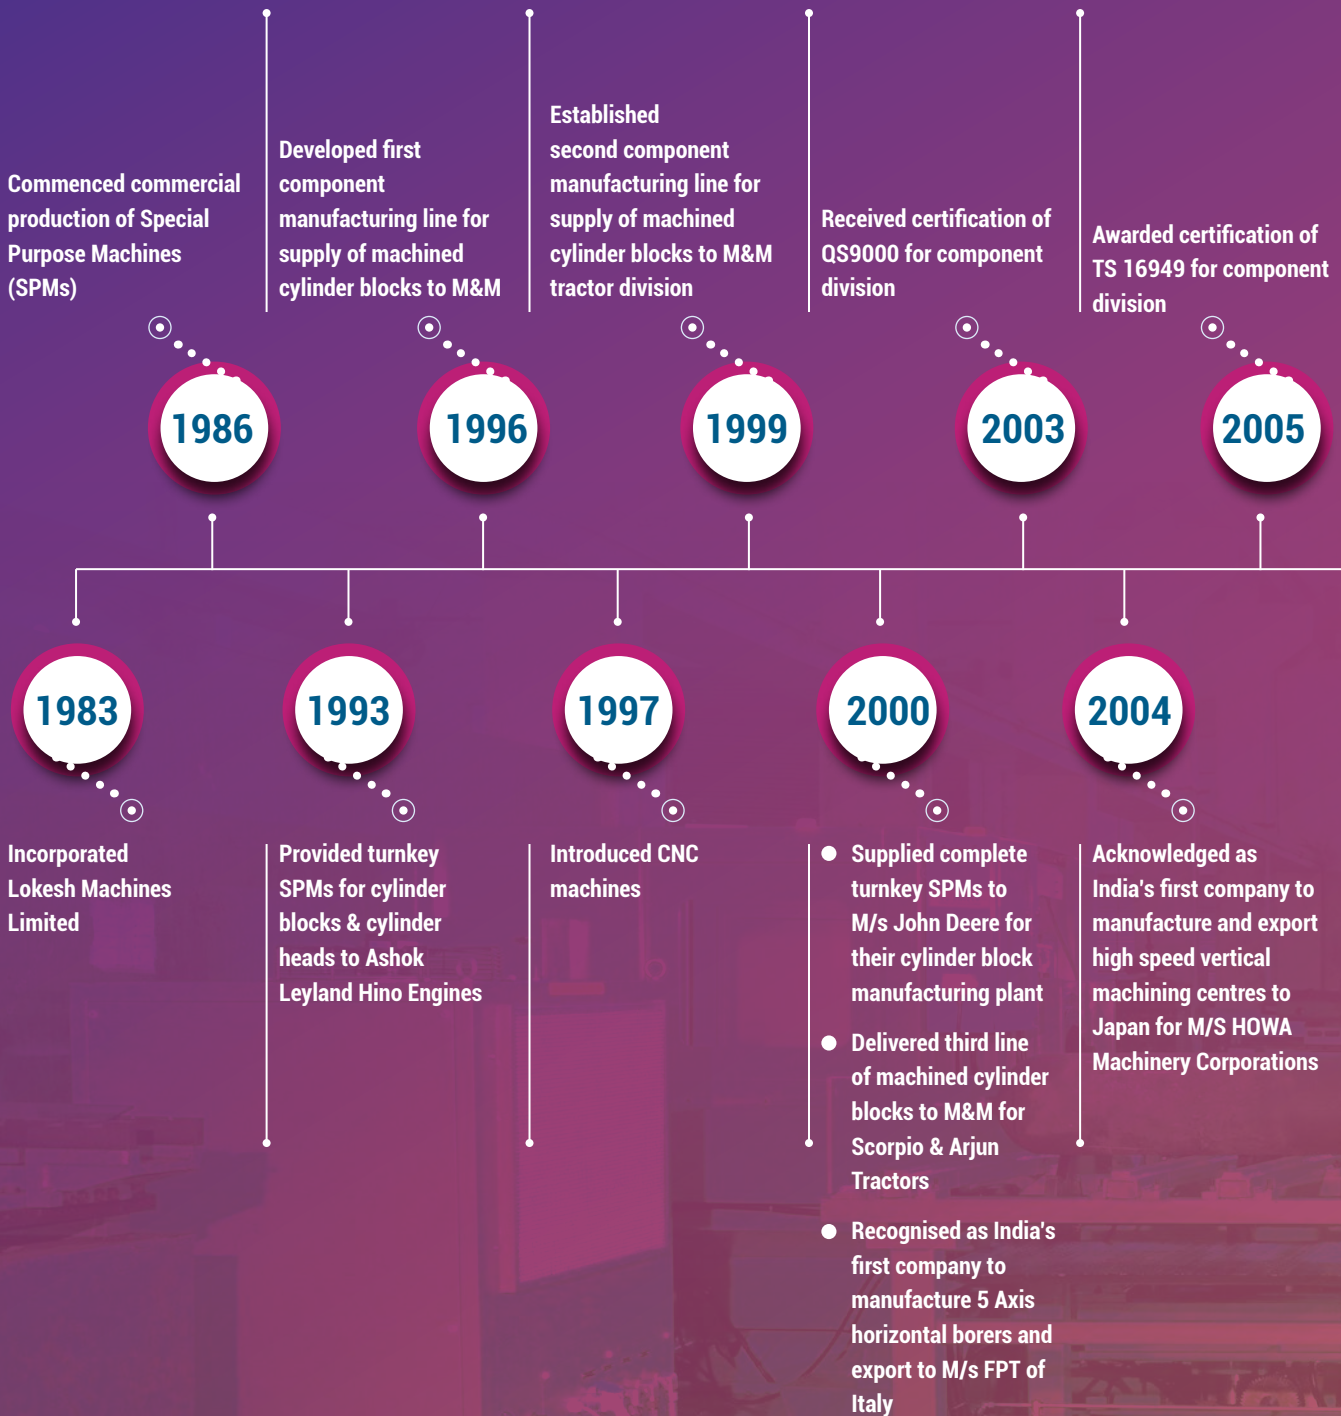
Commenced commercial production of Special Purpose Machines (SPMs)

Developed first component manufacturing line for supply of machined cylinder blocks to M&M

Established second component manufacturing line for supply of machined cylinder blocks to M&M tractor division

Received certification of QS9000 for component division

Awarded certification of TS 16949 for component division

1986

1996

1999

2003

2005

1983

1993

1997

2000

2004

Incorporated Lokesh Machines Limited

Provided turnkey SPMs for cylinder blocks & cylinder heads to Ashok Leyland Hino Engines

Introduced CNC machines

- Supplied complete turnkey SPMs to M/s John Deere for their cylinder block manufacturing plant
- Delivered third line of machined cylinder blocks to M&M for Scorpio & Arjun Tractors
- Recognised as India's first company to manufacture 5 Axis horizontal borers and export to M/s FPT of Italy

Acknowledged as India's first company to manufacture and export high speed vertical machining centres to Japan for M/S HOWA Machinery Corporations